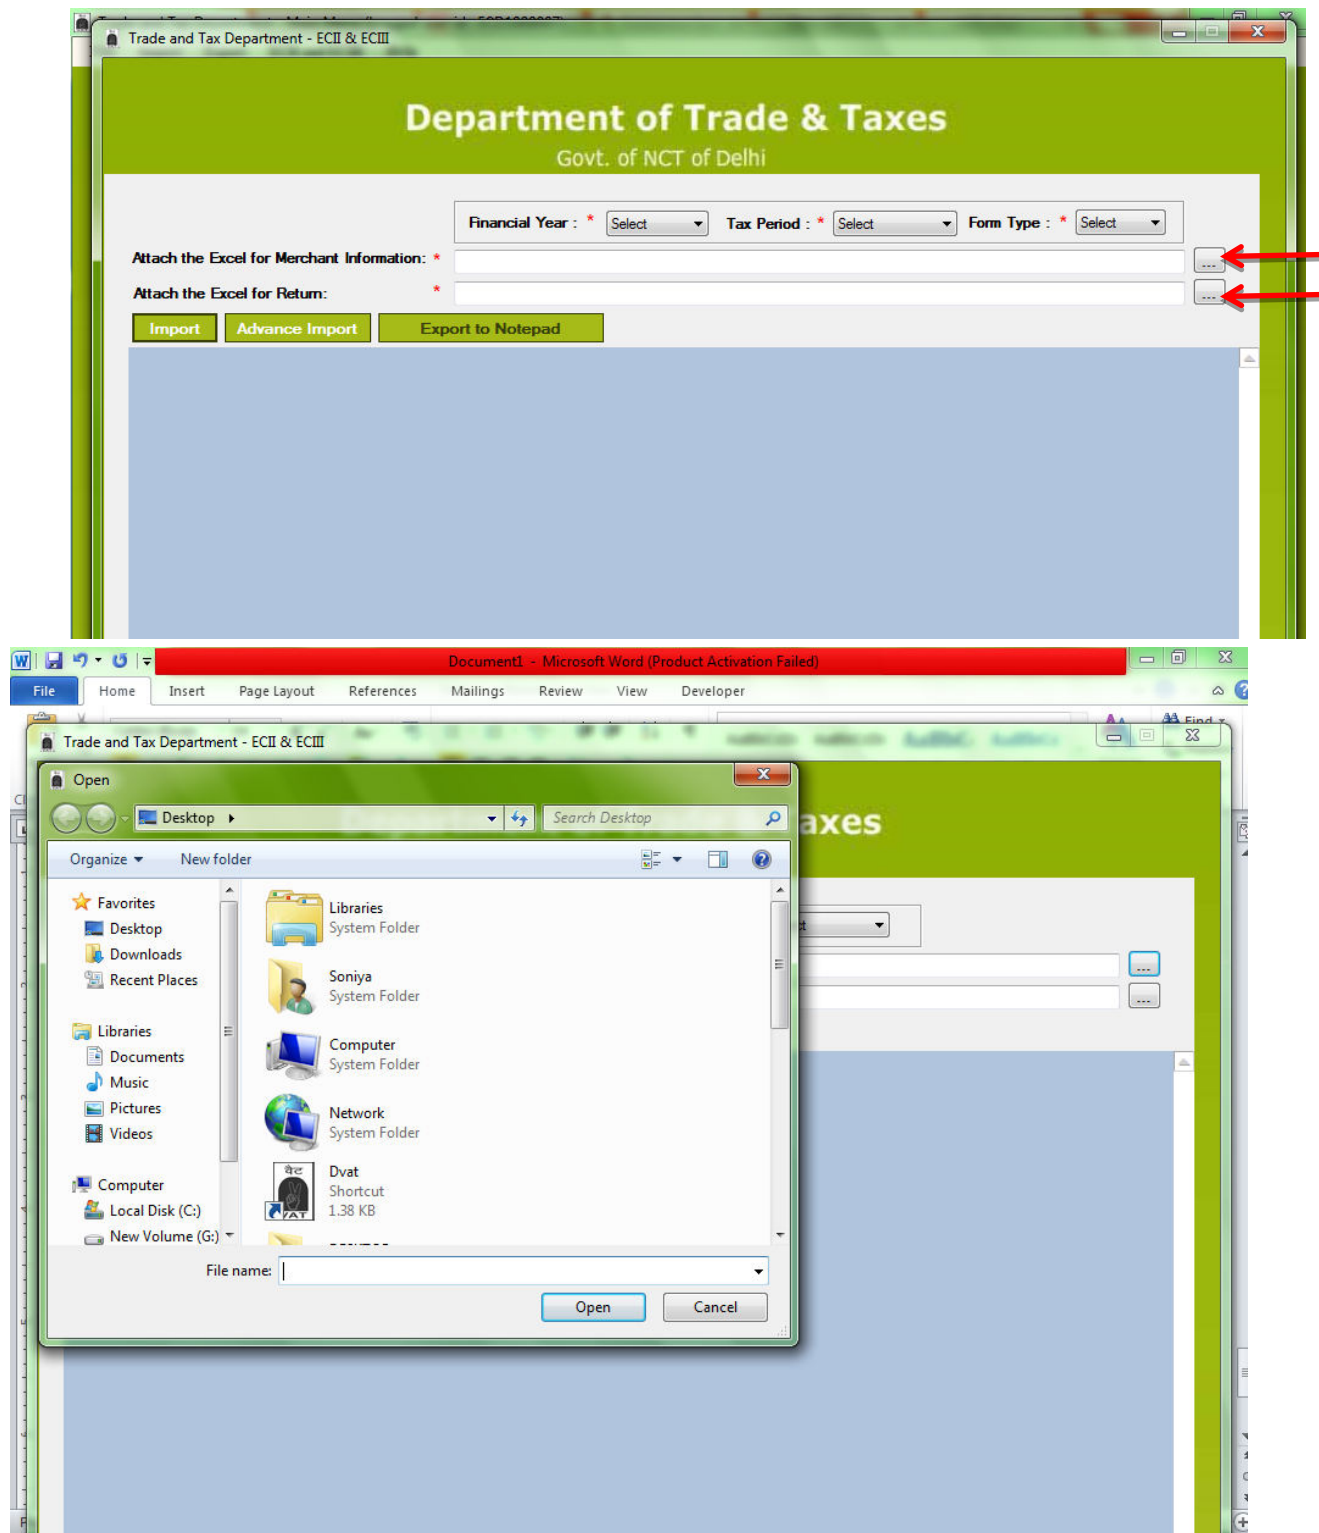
Trade and Tax Department - ECII & ECIII

Department of Trade & Taxes
Govt. of NCT of Delhi

Financial Year : * Select
Tax Period : * Select
Form Type : * Select

Attach the Excel for Merchant Information: *
...
Attach the Excel for Return: *
...

Import
Advance Import
Export to Notepad

Document1 - Microsoft Word (Product Activation Failed)

File
Home
Insert
Page Layout
References
Mailings
Review
View
Developer

Find

Trade and Tax Department - ECII & ECIII

Open

Desktop
Search Desktop

Organize
New folder

Favorites
Desktop
Downloads
Recent Places

Libraries
Documents
Music
Pictures
Videos

Computer
Local Disk (C:)
New Volume (G:)

Libraries
System Folder
Soniya
System Folder
Computer
System Folder
Network
System Folder
Dvat
Shortcut
1.38 KB

File name:
Open
Cancel

axes
...
...